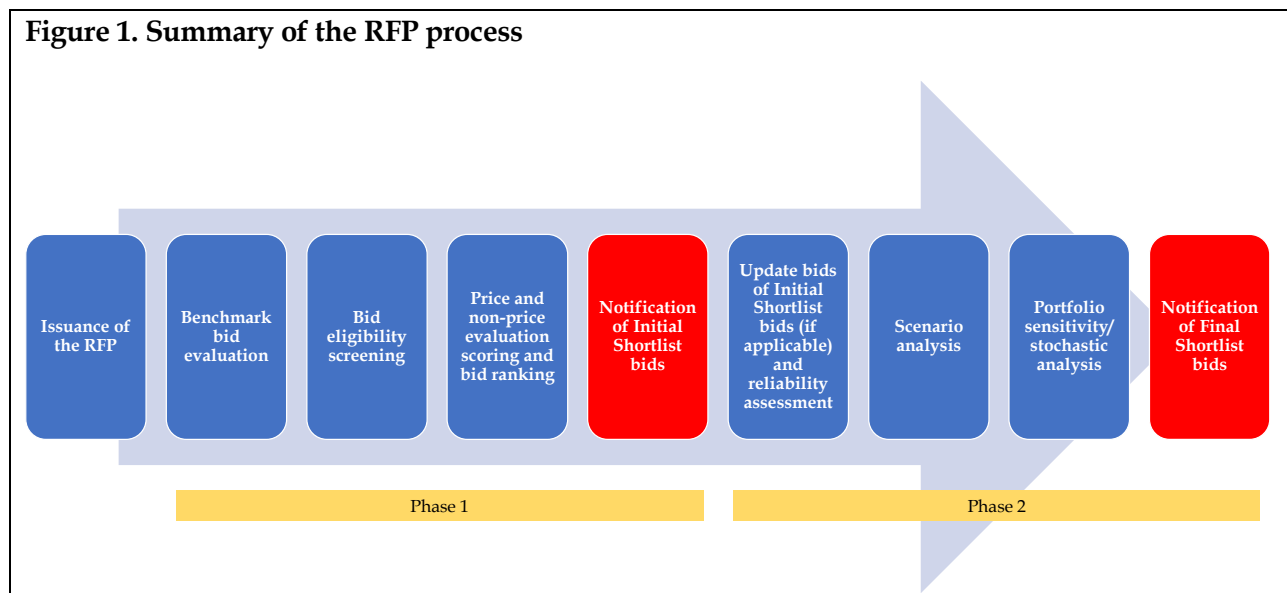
Figure 1. Summary of the RFP process

Issuance of the RFP

Benchmark bid evaluation

Bid eligibility screening

Price and non-price evaluation scoring and bid ranking

Notification of Initial Shortlist bids

Update bids of Initial Shortlist bids (if applicable) and reliability assessment

Scenario analysis

Portfolio sensitivity/ stochastic analysis

Notification of Final Shortlist bids

Phase 1

Phase 2